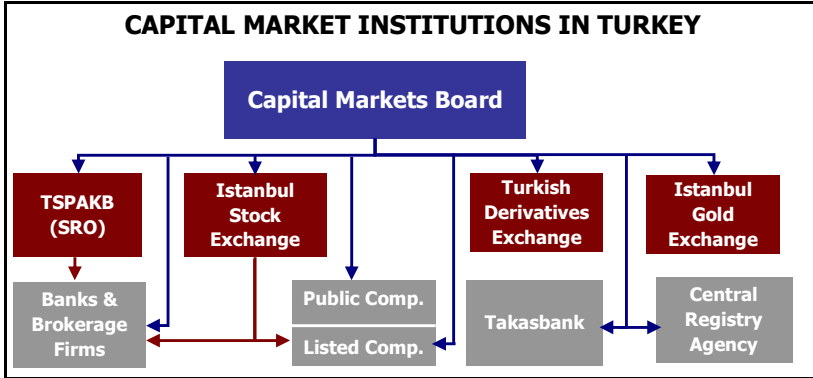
CAPITAL MARKET INSTITUTIONS IN TURKEY

Capital Markets Board

TSPAKB (SRO)

Istanbul Stock Exchange

Turkish Derivatives Exchange

Istanbul Gold Exchange

Banks & Brokerage Firms

Public Comp.

Listed Comp.

Takasbank

Central Registry Agency